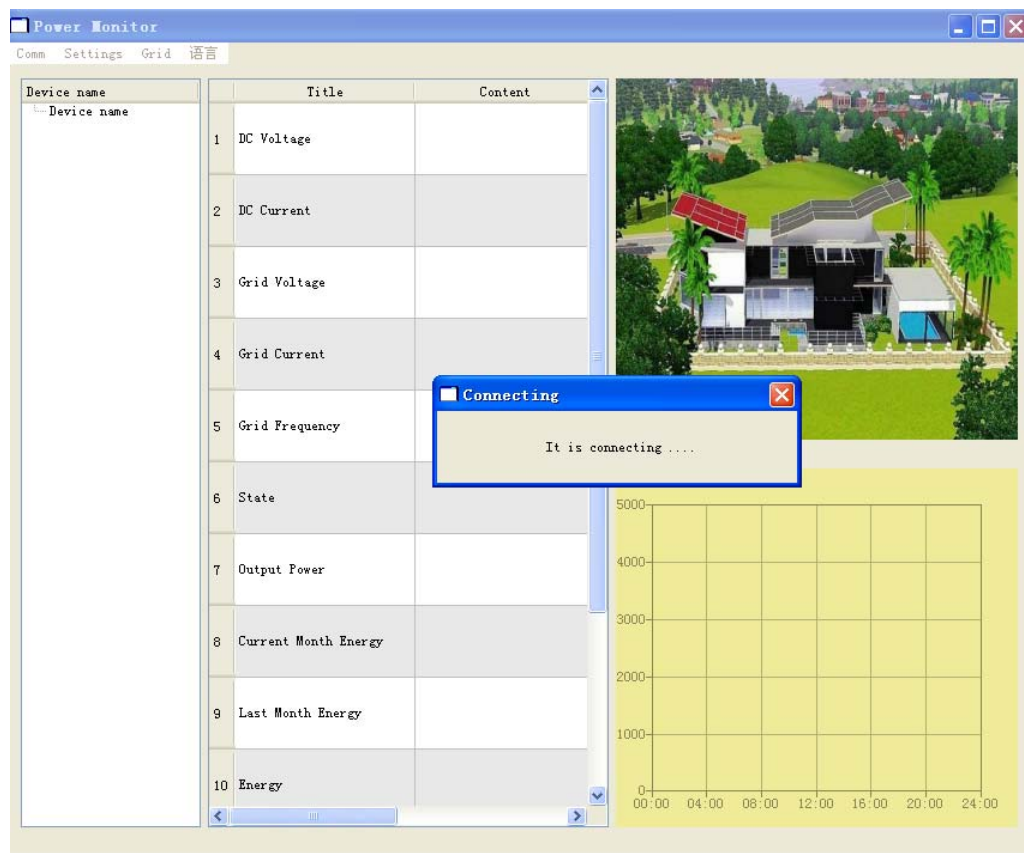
Power Monitor

Comm Settings Grid 语言

Device name
Device name

| | Title | Content |
|---|---|---|
| 1 | DC Voltage | |
| 2 | DC Current | |
| 3 | Grid Voltage | |
| 4 | Grid Current | |
| 5 | Grid Frequency | |
| 6 | State | |
| 7 | Output Power | |
| 8 | Current Month Energy | |
| 9 | Last Month Energy | |
| 10 | Energy | |

Connecting

It is connecting ....

5000
4000
3000
2000
1000
0
00:00 04:00 08:00 12:00 16:00 20:00 24:00